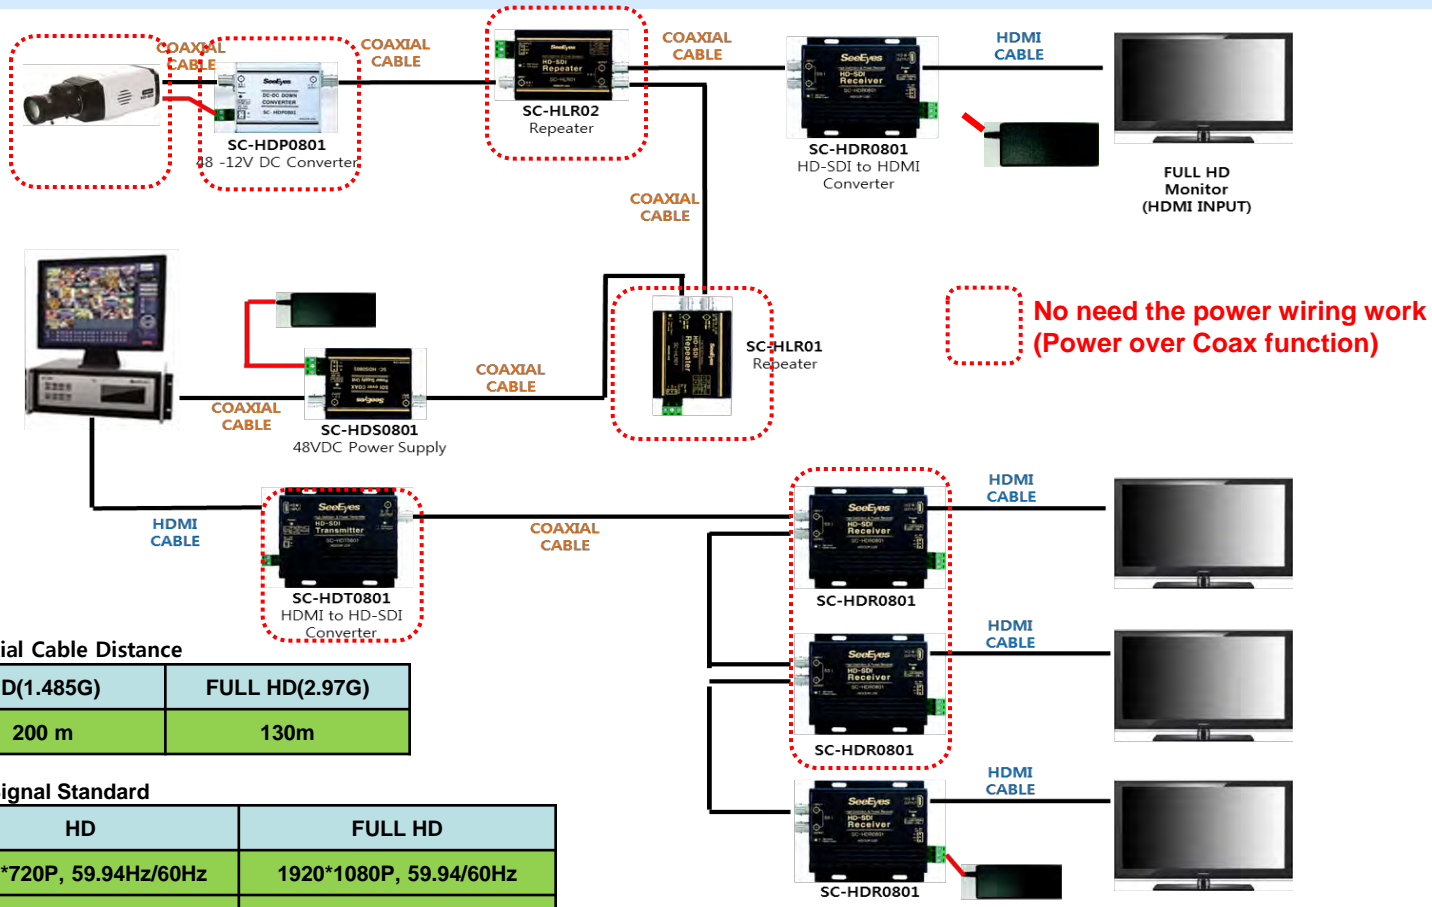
COAXIAL CABLE

COAXIAL CABLE

SC-HDP0801
48 -12V DC Converter

SC-HLR02
Repeater

COAXIAL CABLE

SC-HDR0801
HD-SDI to HDMI Converter

HDMI CABLE

FULL HD Monitor (HDMI INPUT)

COAXIAL CABLE

SC-HLR01
Repeater

No need the power wiring work
(Power over Coax function)

COAXIAL CABLE

COAXIAL CABLE

SC-HDS0801
48VDC Power Supply

HDMI CABLE

SC-HDT0801
HDMI to HD-SDI Converter

COAXIAL CABLE

SC-HDR0801

HDMI CABLE

HDMI CABLE

SC-HDR0801

HDMI CABLE

SC-HDR0801

ial Cable Distance

| D(1.485G) | FULL HD(2.97G) |
|---|---|
| 200 m | 130m |

ignal Standard

| HD | FULL HD |
|---|---|
| *720P, 59.94Hz/60Hz | 1920*1080P, 59.94/60Hz |